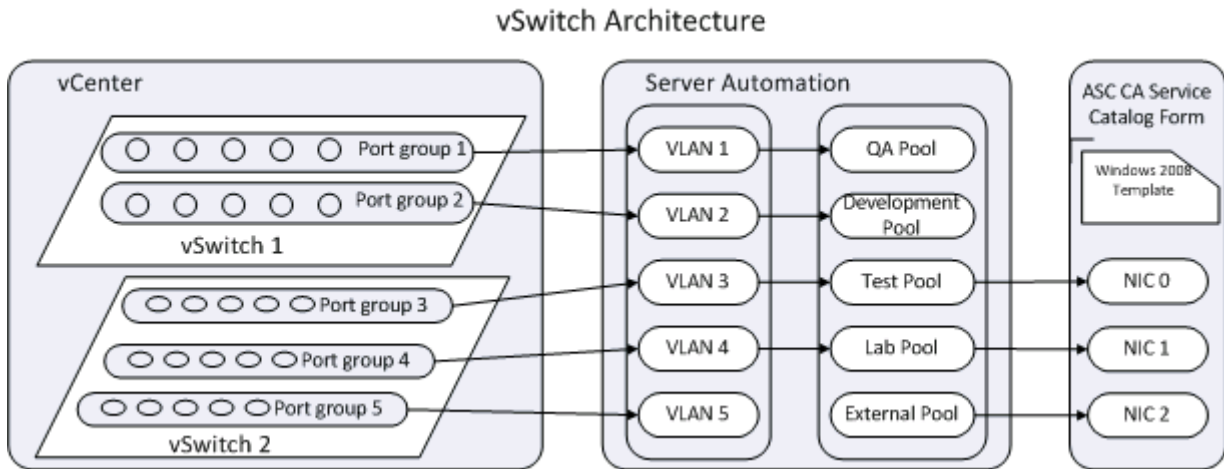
vSwitch Architecture

vCenter

Port group 1

Port group 2

vSwitch 1

Port group 3

Port group 4

Port group 5

vSwitch 2

Server Automation

VLAN 1

VLAN 2

VLAN 3

VLAN 4

VLAN 5

QA Pool

Development Pool

Test Pool

Lab Pool

External Pool

ASC CA Service Catalog Form

Windows 2008 Template

NIC 0

NIC 1

NIC 2